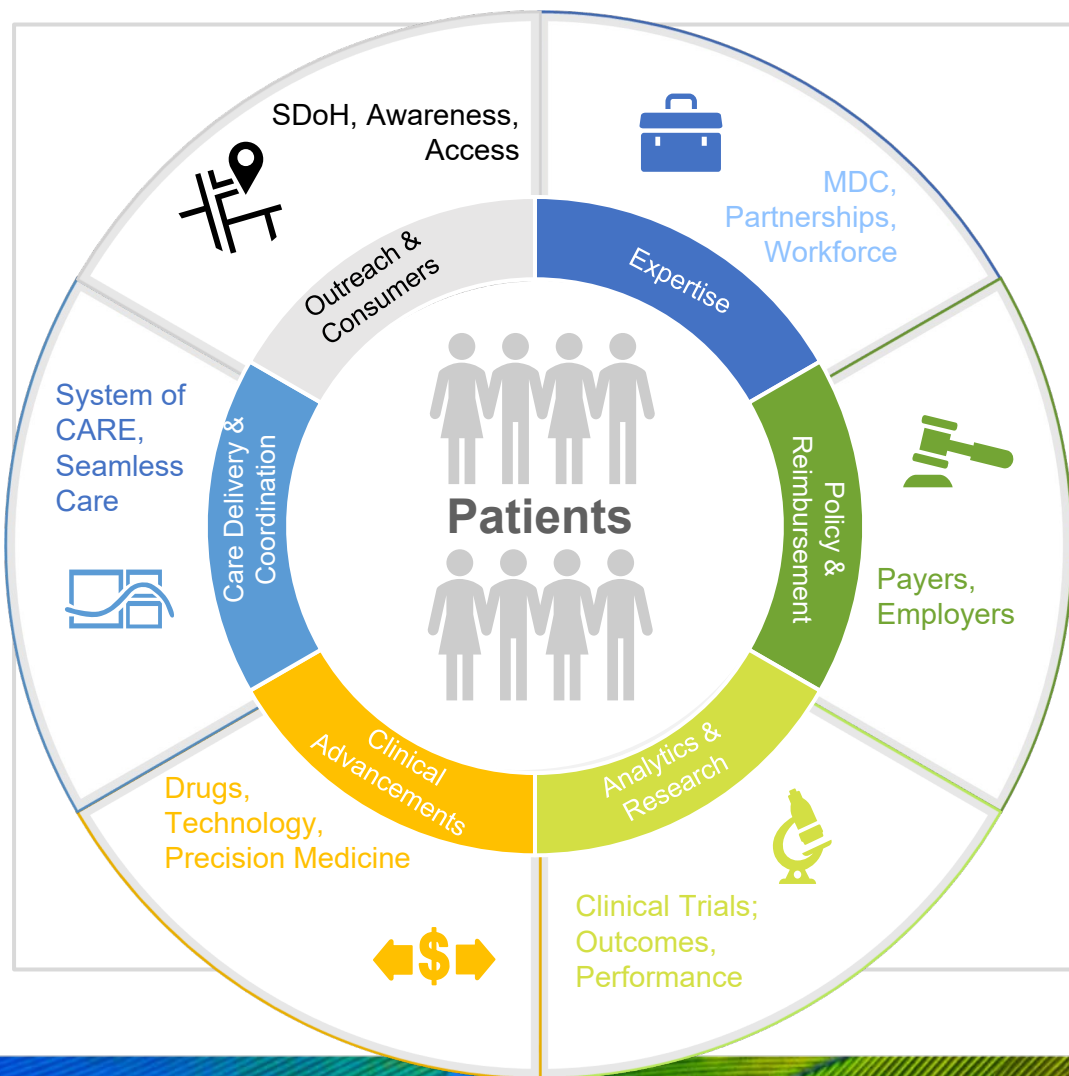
SDoH, Awareness, Access

MDC, Partnerships, Workforce

System of CARE, Seamless Care

Payers, Employers

Drugs, Technology, Precision Medicine

Clinical Trials; Outcomes, Performance

Outreach & Consumers

Expertise

Policy & Reimbursement

Analytics & Research

Clinical Advancements

Care Delivery & Coordination

Patients

$